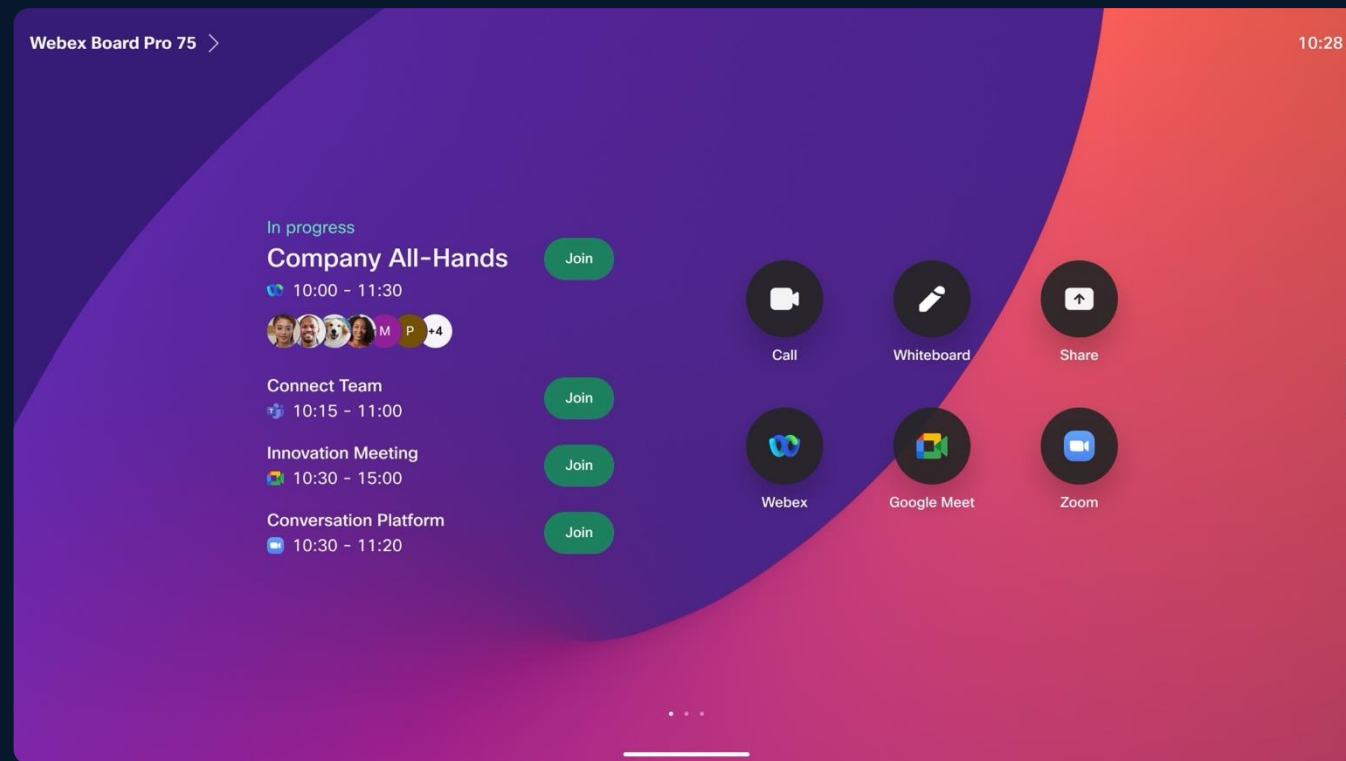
Webex Board Pro 75

10:28

In progress
Company All-Hands
10:00 - 11:30

M P +4

Join

Connect Team
10:15 - 11:00

Join

Innovation Meeting
10:30 - 15:00

Join

Conversation Platform
10:30 - 11:20

Join

Call

Whiteboard

Share

Webex

Google Meet

Zoom